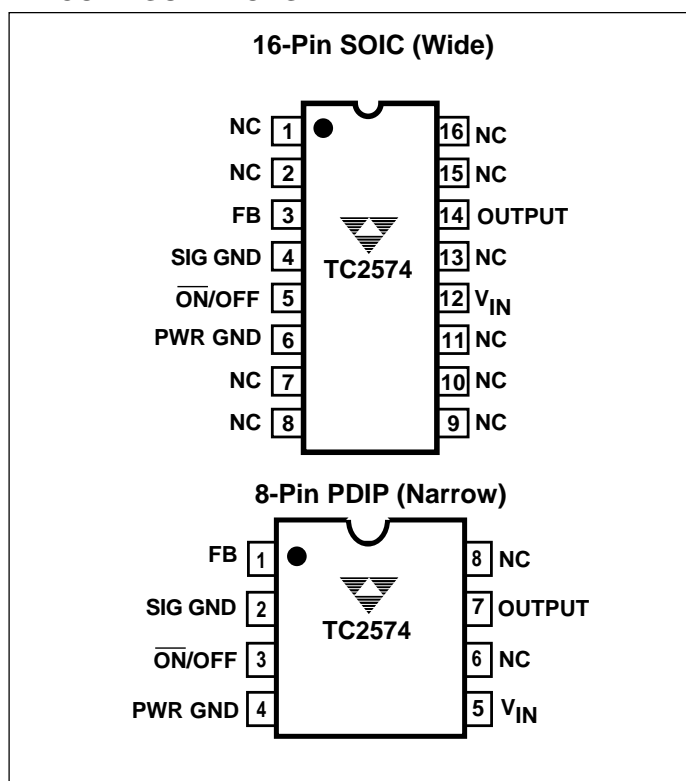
16-Pin SOIC (Wide)

NC 1
NC 2
FB 3
SIG GND 4
$\overline{ON}$/OFF 5
PWR GND 6
NC 7
NC 8

TC2574

16 NC
15 NC
14 OUTPUT
13 NC
12 $V_{IN}$
11 NC
10 NC
9 NC

8-Pin PDIP (Narrow)

FB 1
SIG GND 2
$\overline{ON}$/OFF 3
PWR GND 4

TC2574

8 NC
7 OUTPUT
6 NC
5 $V_{IN}$